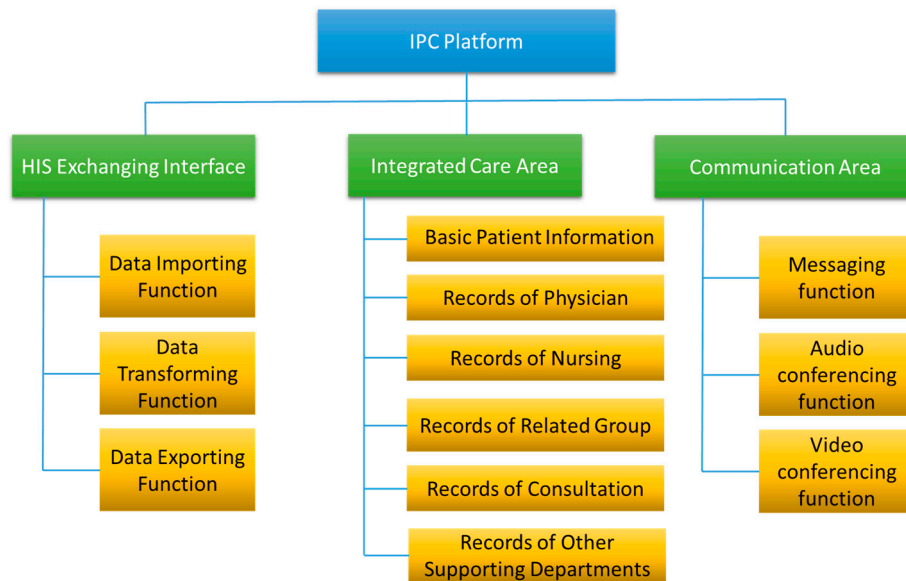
IPC Platform

HIS Exchanging Interface

Data Importing Function

Data Transforming Function

Data Exporting Function

Integrated Care Area

Basic Patient Information

Records of Physician

Records of Nursing

Records of Related Group

Records of Consultation

Records of Other Supporting Departments

Communication Area

Messaging function

Audio conferencing function

Video conferencing function